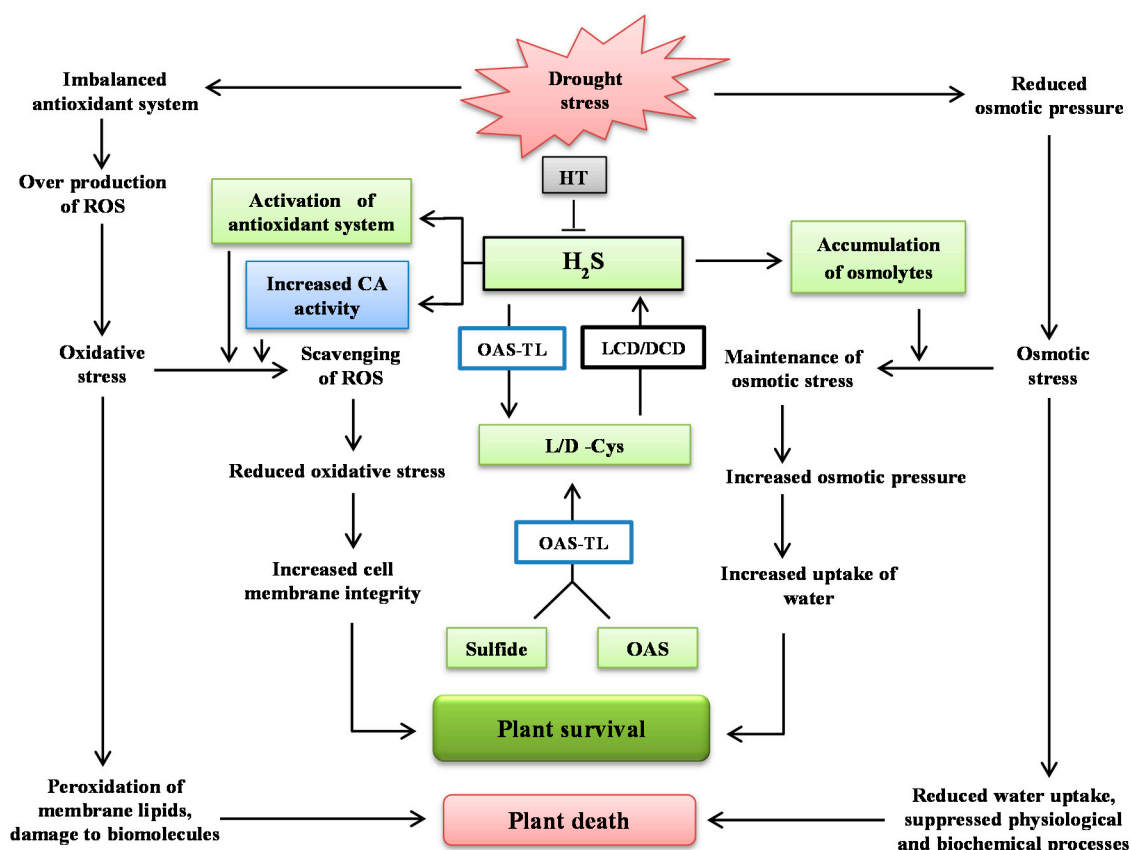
Drought stress

Imbalanced antioxidant system

Reduced osmotic pressure

Over production of ROS

HT

Activation of antioxidant system

$H_2S$

Accumulation of osmolytes

Increased CA activity

Oxidative stress

Scavenging of ROS

OAS-TL

LCD/DCD

Maintenance of osmotic stress

Osmotic stress

L/D -Cys

Reduced oxidative stress

Increased osmotic pressure

OAS-TL

Increased cell membrane integrity

Increased uptake of water

Sulfide

OAS

Plant survival

Peroxidation of membrane lipids, damage to biomolecules

Plant death

Reduced water uptake, suppressed physiological and biochemical processes